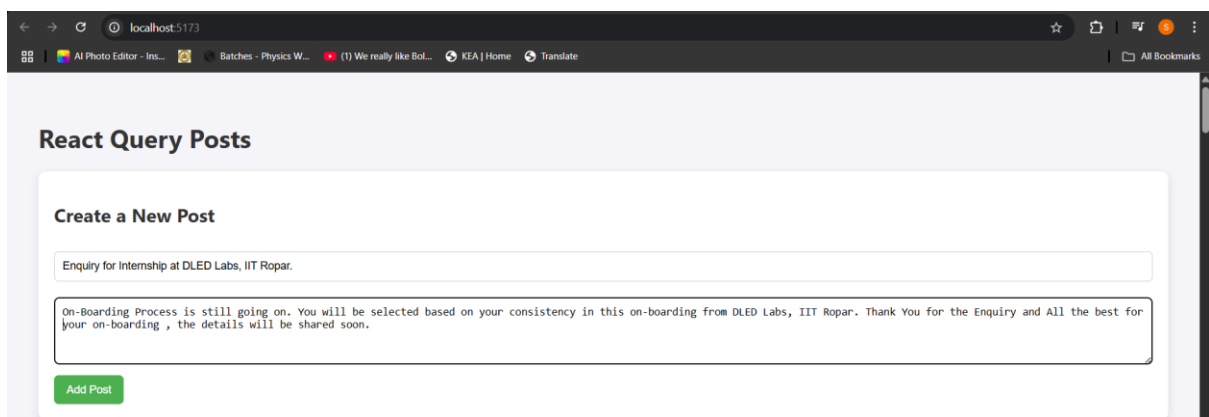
localhost:5173

AI Photo Editor - Ins... Batches - Physics W... (1) We really like Bol... KEA | Home Translate All Bookmarks

S

React Query Posts

Create a New Post

Enquiry for Internship at DLED Labs, IIT Ropar.

On-Boarding Process is still going on. You will be selected based on your consistency in this on-boarding from DLED Labs, IIT Ropar. Thank You for the Enquiry and All the best for your on-boarding , the details will be shared soon.

Add Post